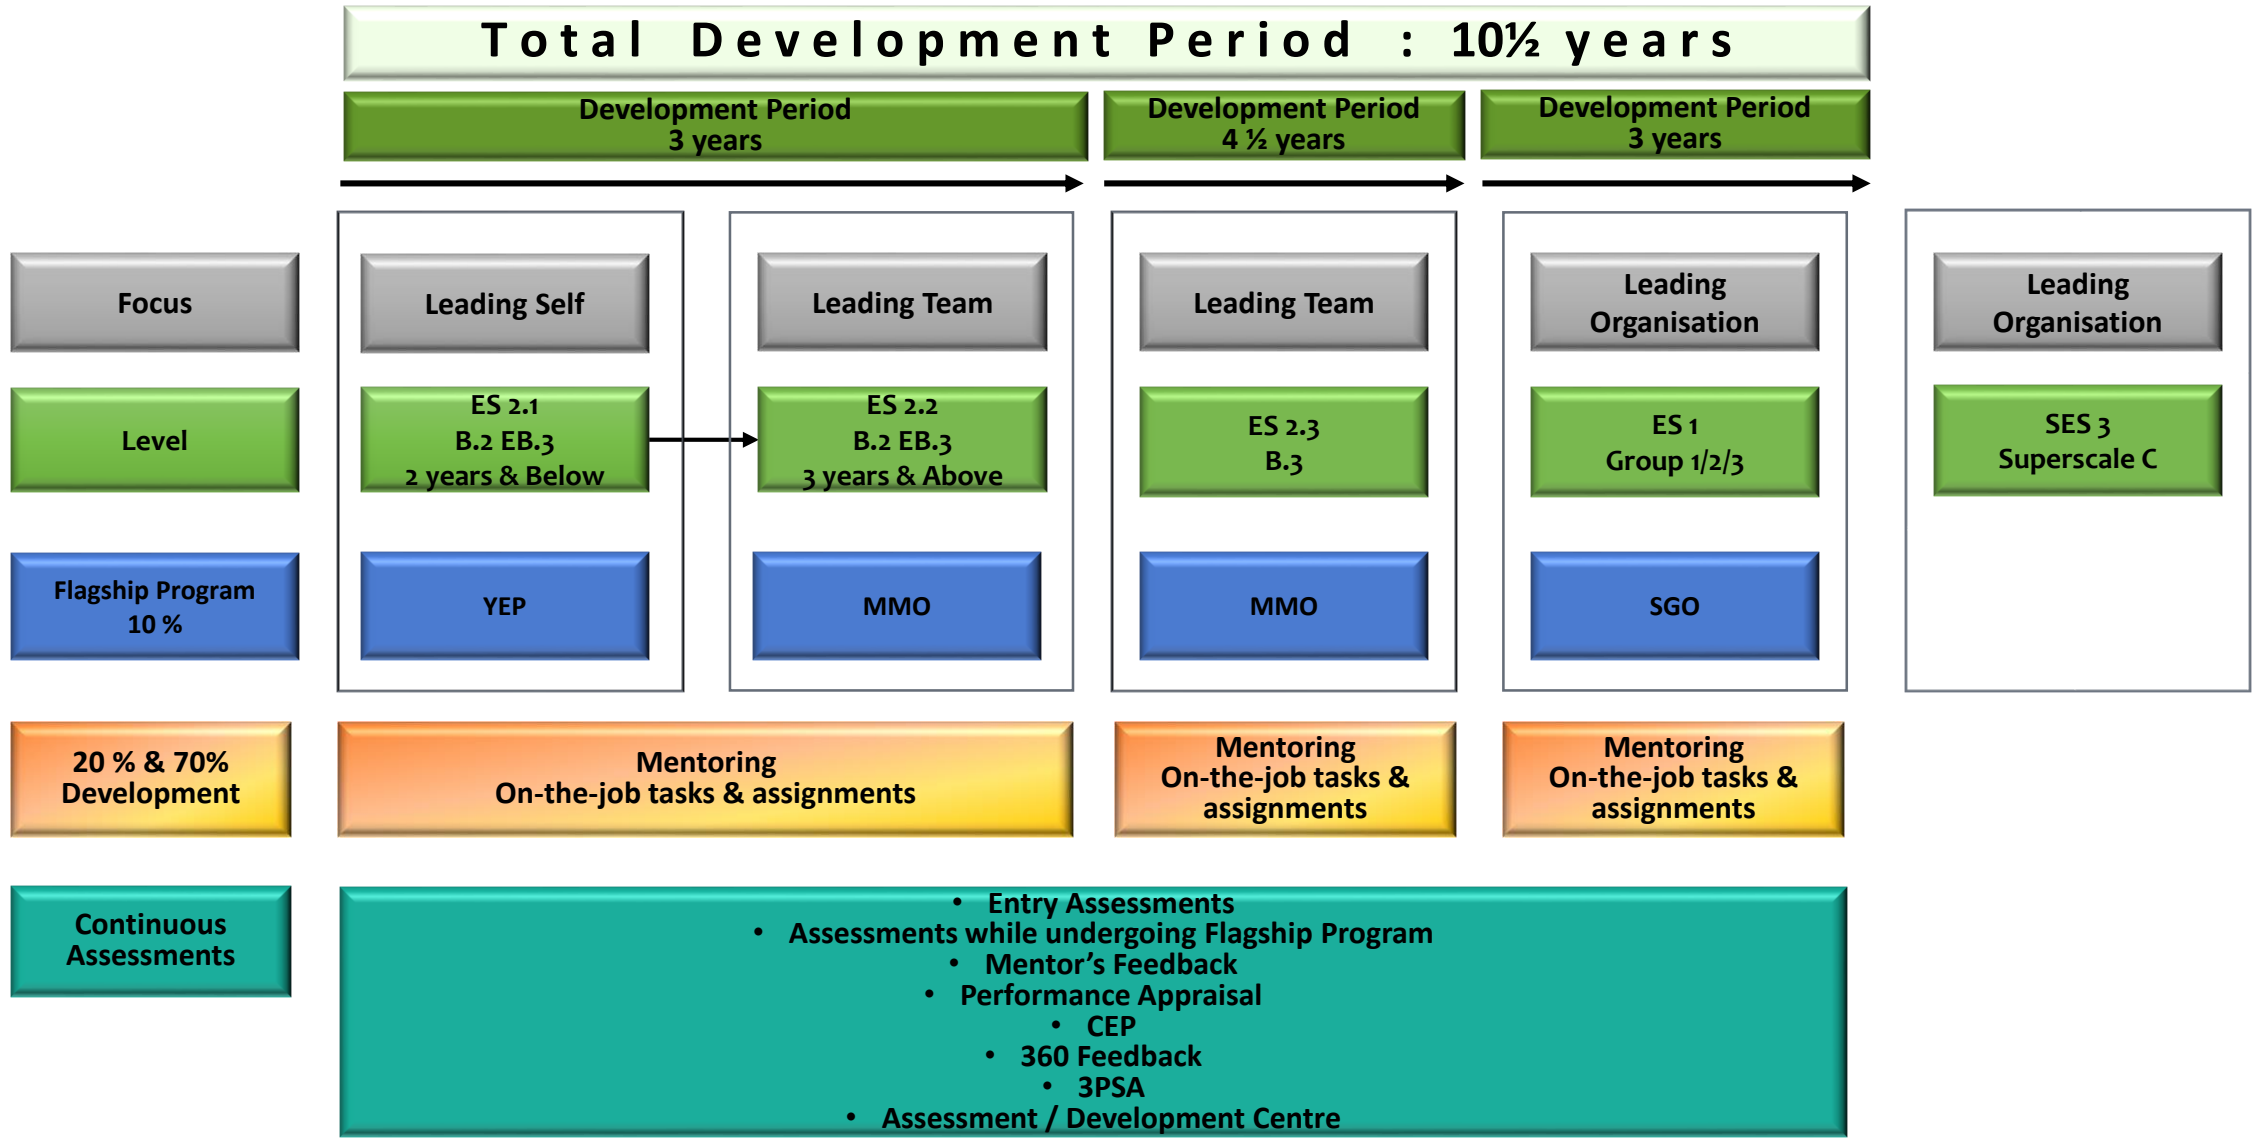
Total Development Period : 10½ years

Development Period
3 years

Development Period
4 ½ years

Development Period
3 years

Focus

Level

Flagship Program
10 %

Leading Self

ES 2.1
B.2 EB.3
2 years & Below

YEP

Leading Team

ES 2.2
B.2 EB.3
3 years & Above

MMO

Leading Team

ES 2.3
B.3

MMO

Leading Organisation

ES 1
Group 1/2/3

SGO

Leading Organisation

SES 3
Superscale C

20 % & 70% Development

Mentoring
On-the-job tasks & assignments

Mentoring
On-the-job tasks & assignments

Mentoring
On-the-job tasks & assignments

Continuous Assessments

- Entry Assessments
- Assessments while undergoing Flagship Program
- Mentor's Feedback
- Performance Appraisal
- CEP
- 360 Feedback
- 3PSA
- Assessment / Development Centre